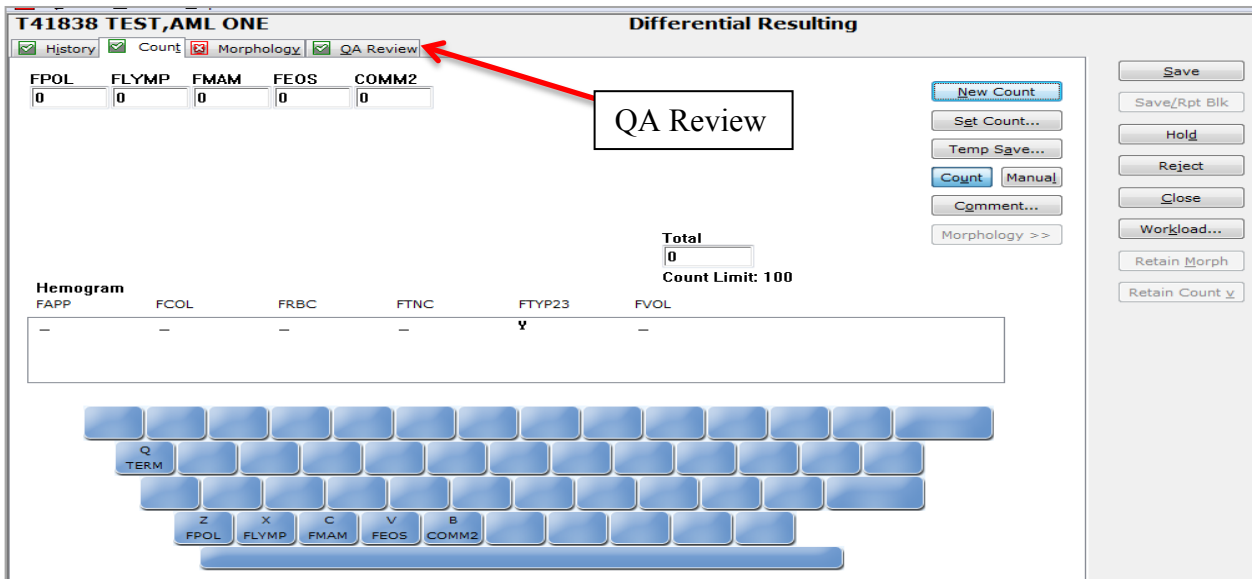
T41838 TEST,AML ONE
Differential Resulting

History
Count
Morphology
QA Review

FPOL
0
FLYMP
0
FMAM
0
FEOS
0
COMM2
0

QA Review

New Count
Set Count...
Temp Save...
Count
Manual
Comment...
Morphology >>

Total
0
Count Limit: 100

Hemogram

| FAPP | FCOL | FRBC | FTNC | FTYP23 | FVOL |
|---|---|---|---|---|---|
| _ | _ | _ | _ | Y | _ |

Q
TERM

Z
FPOL
X
FLYMP
C
FMAM
V
FEOS
B
COMM2

Save
Save/Rpt Blk
Hold
Reject
Close
Workload...
Retain Morph
Retain Count v